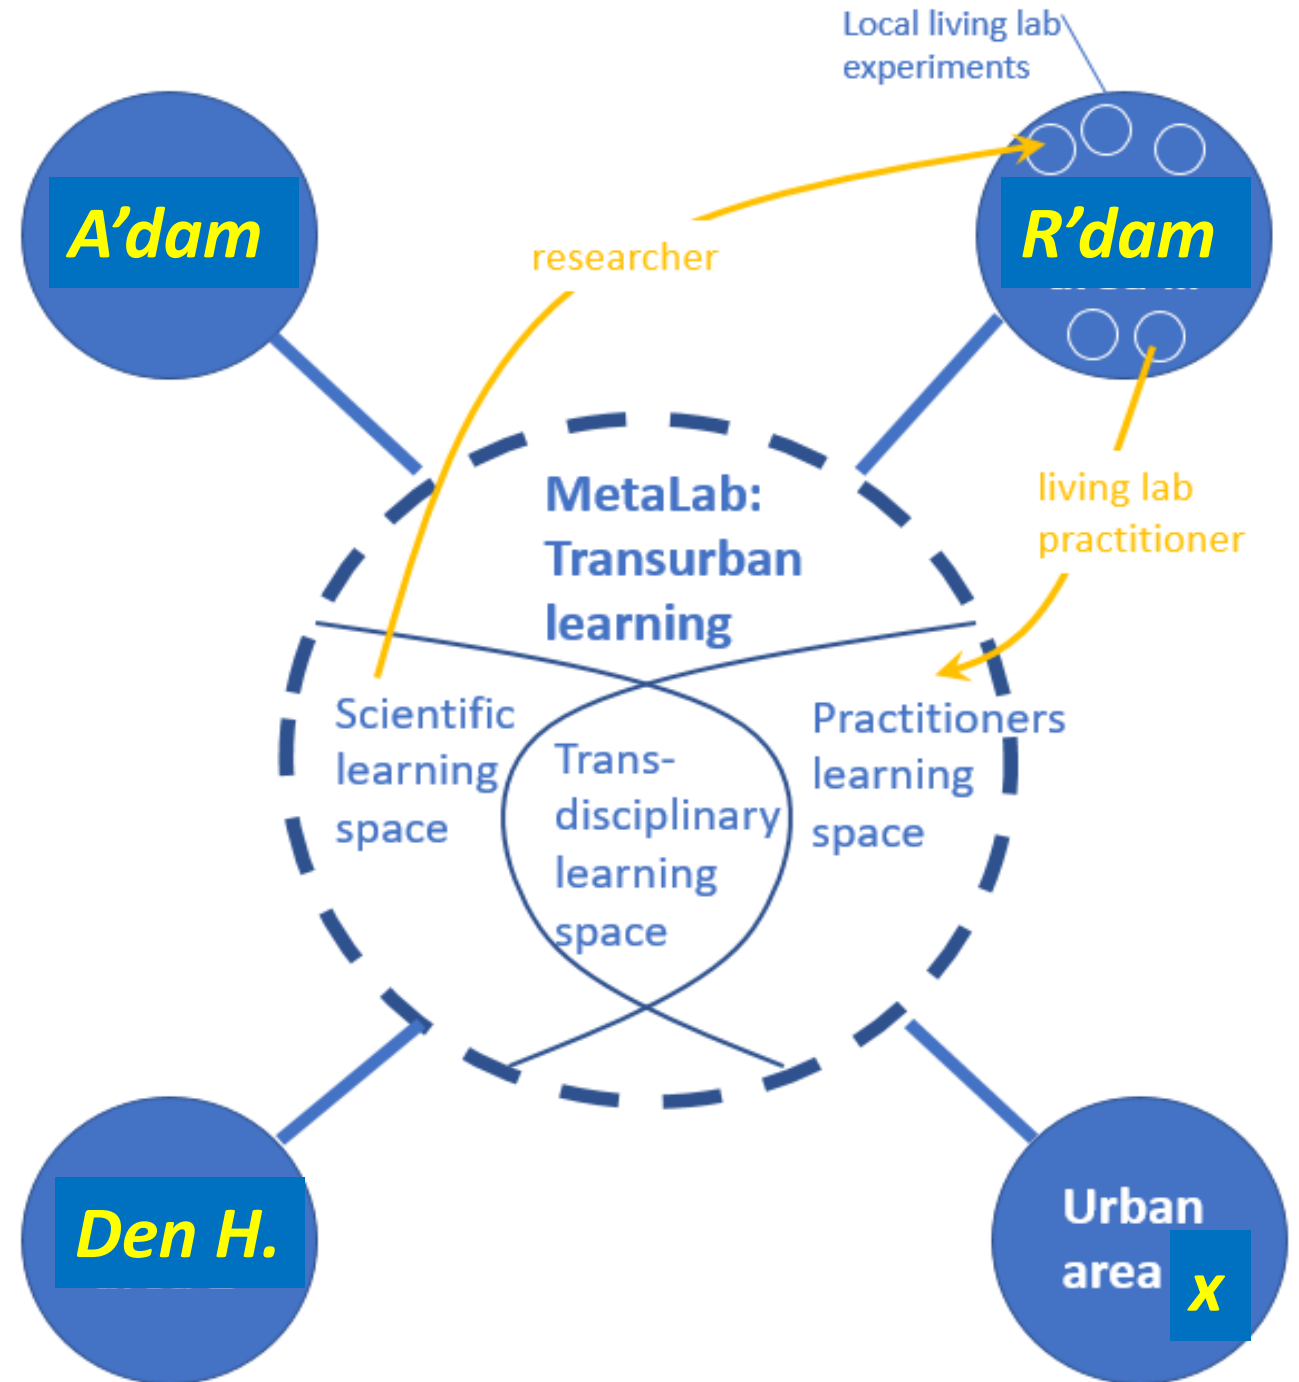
Local living lab experiments

A'dam

R'dam

researcher

MetaLab: Transurban learning

living lab practitioner

Scientific learning space

Trans-disciplinary learning space

Practitioners learning space

Den H.

Urban area x